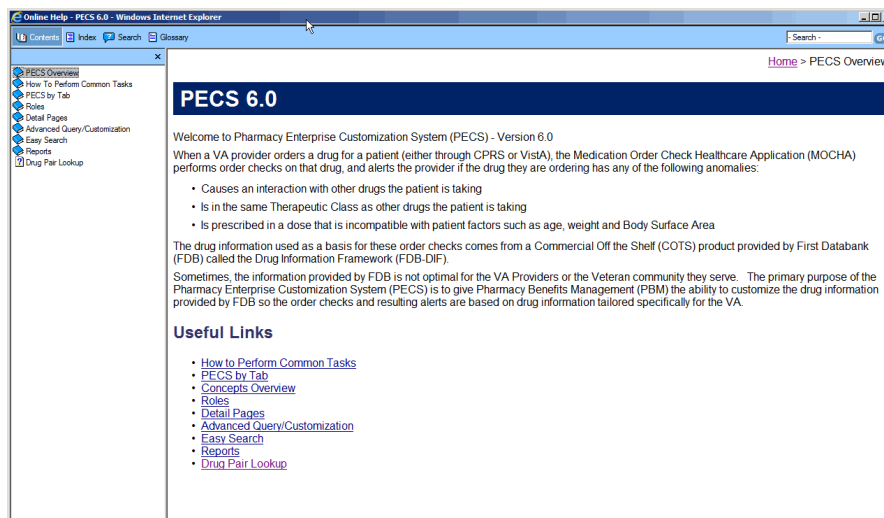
Online Help - PECS 6.0 - Windows Internet Explorer

Contents Index Search Glossary

- Search -

PECS Overview
How To Perform Common Tasks
PECS by Tab
Roles
Detail Pages
Advanced Query/Customization
Easy Search
Reports
Drug Pair Lookup

Home > PECS Overview

PECS 6.0

Welcome to Pharmacy Enterprise Customization System (PECS) - Version 6.0

When a VA provider orders a drug for a patient (either through CPRS or VistA), the Medication Order Check Healthcare Application (MOCHA) performs order checks on that drug, and alerts the provider if the drug they are ordering has any of the following anomalies:

- Causes an interaction with other drugs the patient is taking
- Is in the same Therapeutic Class as other drugs the patient is taking
- Is prescribed in a dose that is incompatible with patient factors such as age, weight and Body Surface Area

The drug information used as a basis for these order checks comes from a Commercial Off the Shelf (COTS) product provided by First Databank (FDB) called the Drug Information Framework (FDB-DIF).

Sometimes, the information provided by FDB is not optimal for the VA Providers or the Veteran community they serve. The primary purpose of the Pharmacy Enterprise Customization System (PECS) is to give Pharmacy Benefits Management (PBM) the ability to customize the drug information provided by FDB so the order checks and resulting alerts are based on drug information tailored specifically for the VA.

Useful Links

- How to Perform Common Tasks
- PECS by Tab
- Concepts Overview
- Roles
- Detail Pages
- Advanced Query/Customization
- Easy Search
- Reports
- Drug Pair Lookup